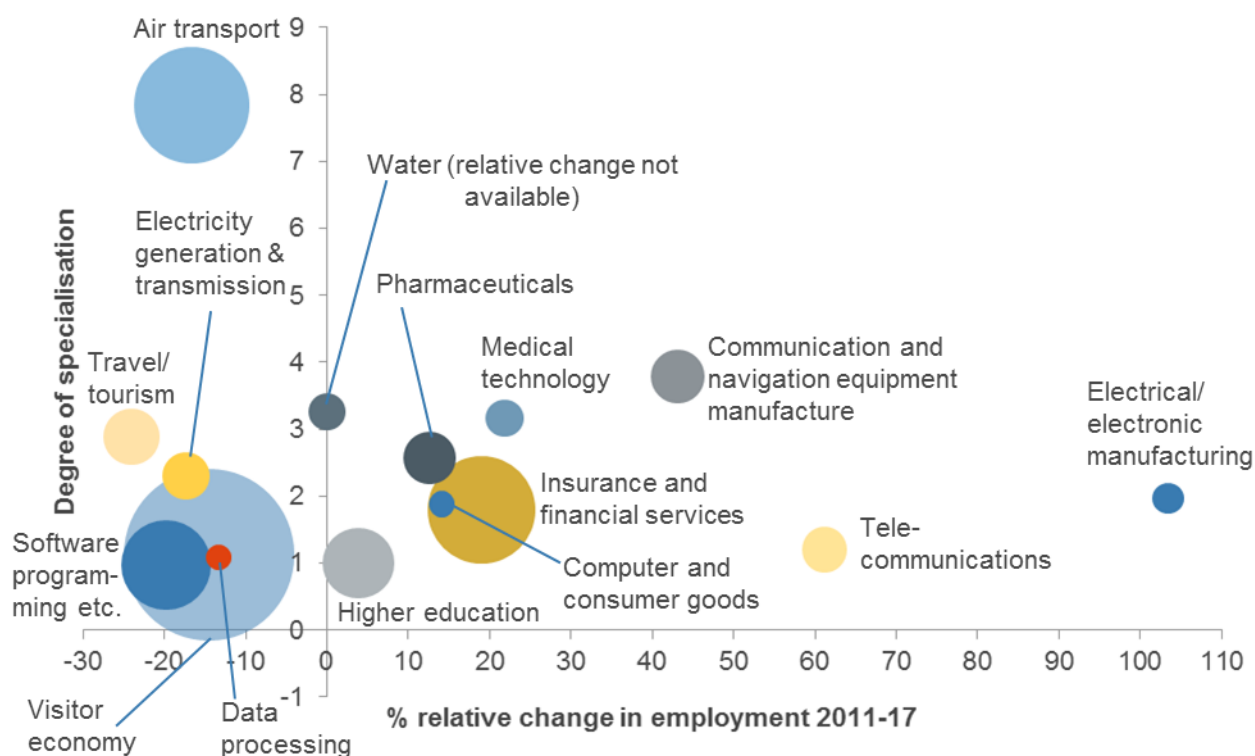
Air transport

Water (relative change not available)

Electricity generation & transmission

Pharmaceuticals

Medical technology

Communication and navigation equipment manufacture

Travel/ tourism

Electrical/ electronic manufacturing

Insurance and financial services

Tele-communications

Software programming etc.

Computer and consumer goods

Higher education

Visitor economy

Data processing

Degree of specialisation

9
8
7
6
5
4
3
2
1
0
-1

-30 -20 -10 0 10 20 30 40 50 60 70 80 90 100 110

% relative change in employment 2011-17